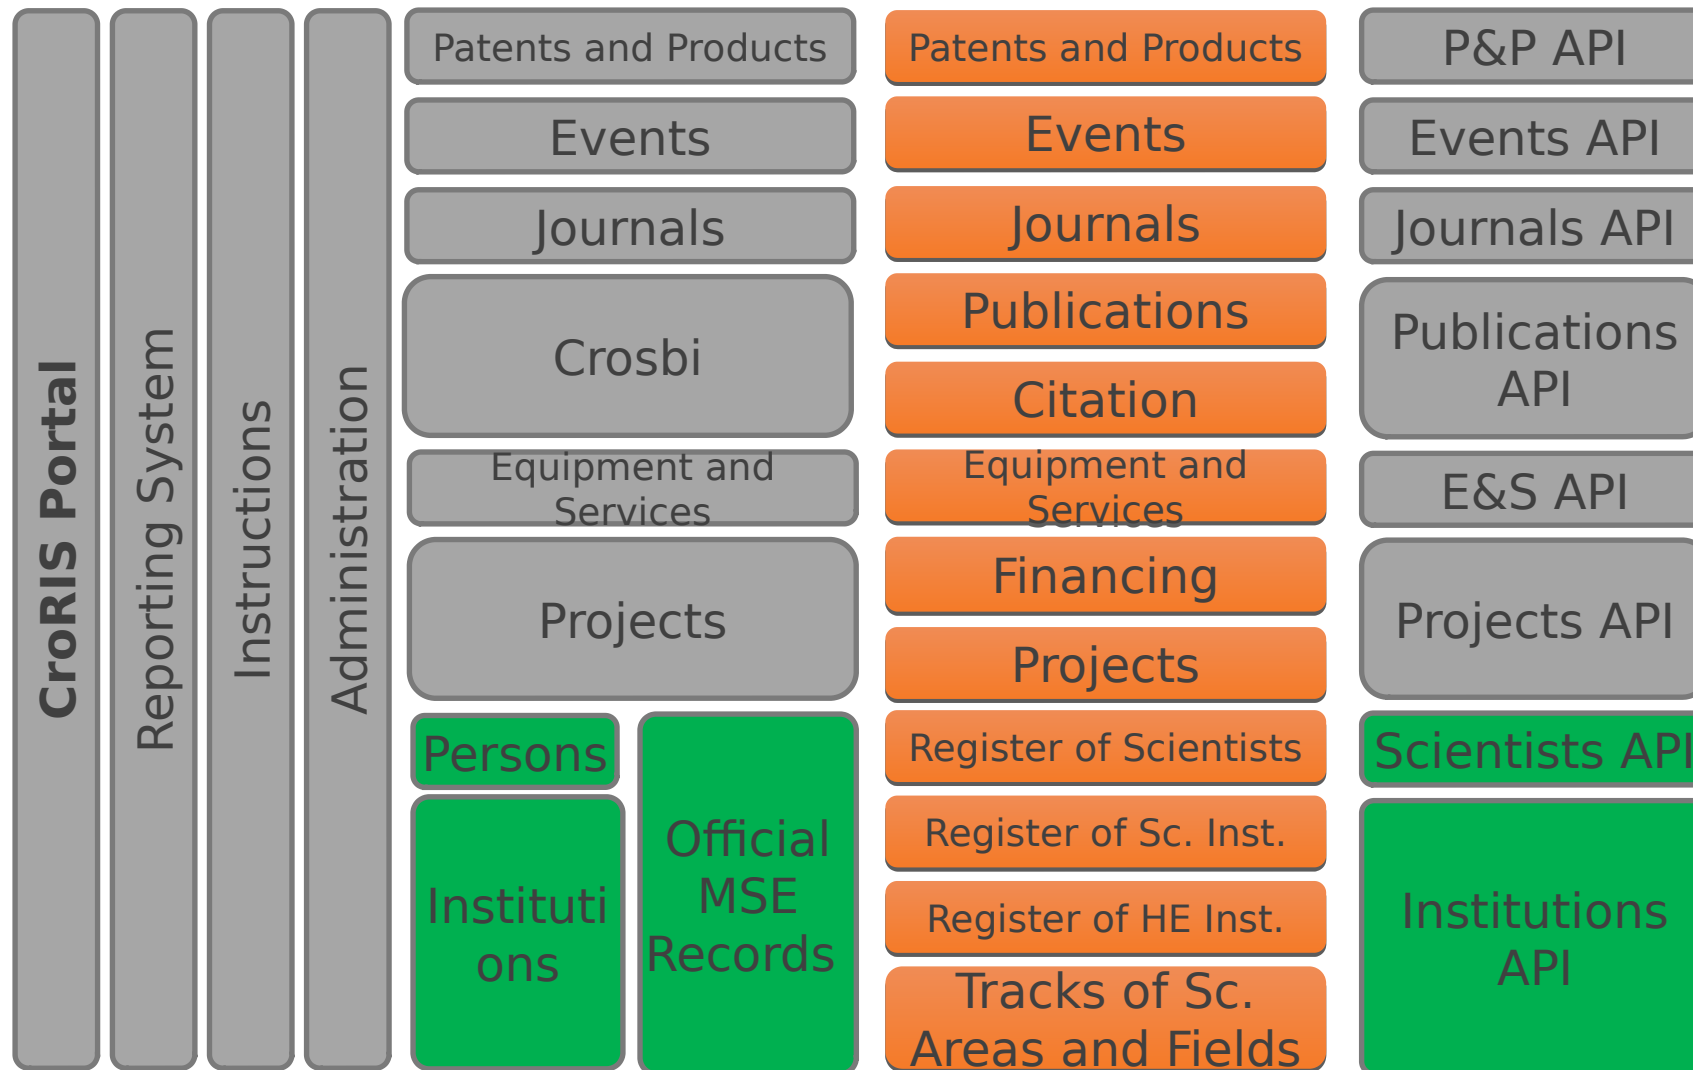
CroRIS Portal

Reporting System

Instructions

Administration

Patents and Products

Events

Journals

Crosbi

Equipment and Services

Projects

Persons

Instituti ons

Official MSE Records

Patents and Products

Events

Journals

Publications

Citation

Equipment and Services

Financing

Projects

Register of Scientists

Register of Sc. Inst.

Register of HE Inst.

Tracks of Sc. Areas and Fields

P&P API

Events API

Journals API

Publications API

E&S API

Projects API

Scientists API

Institutions API